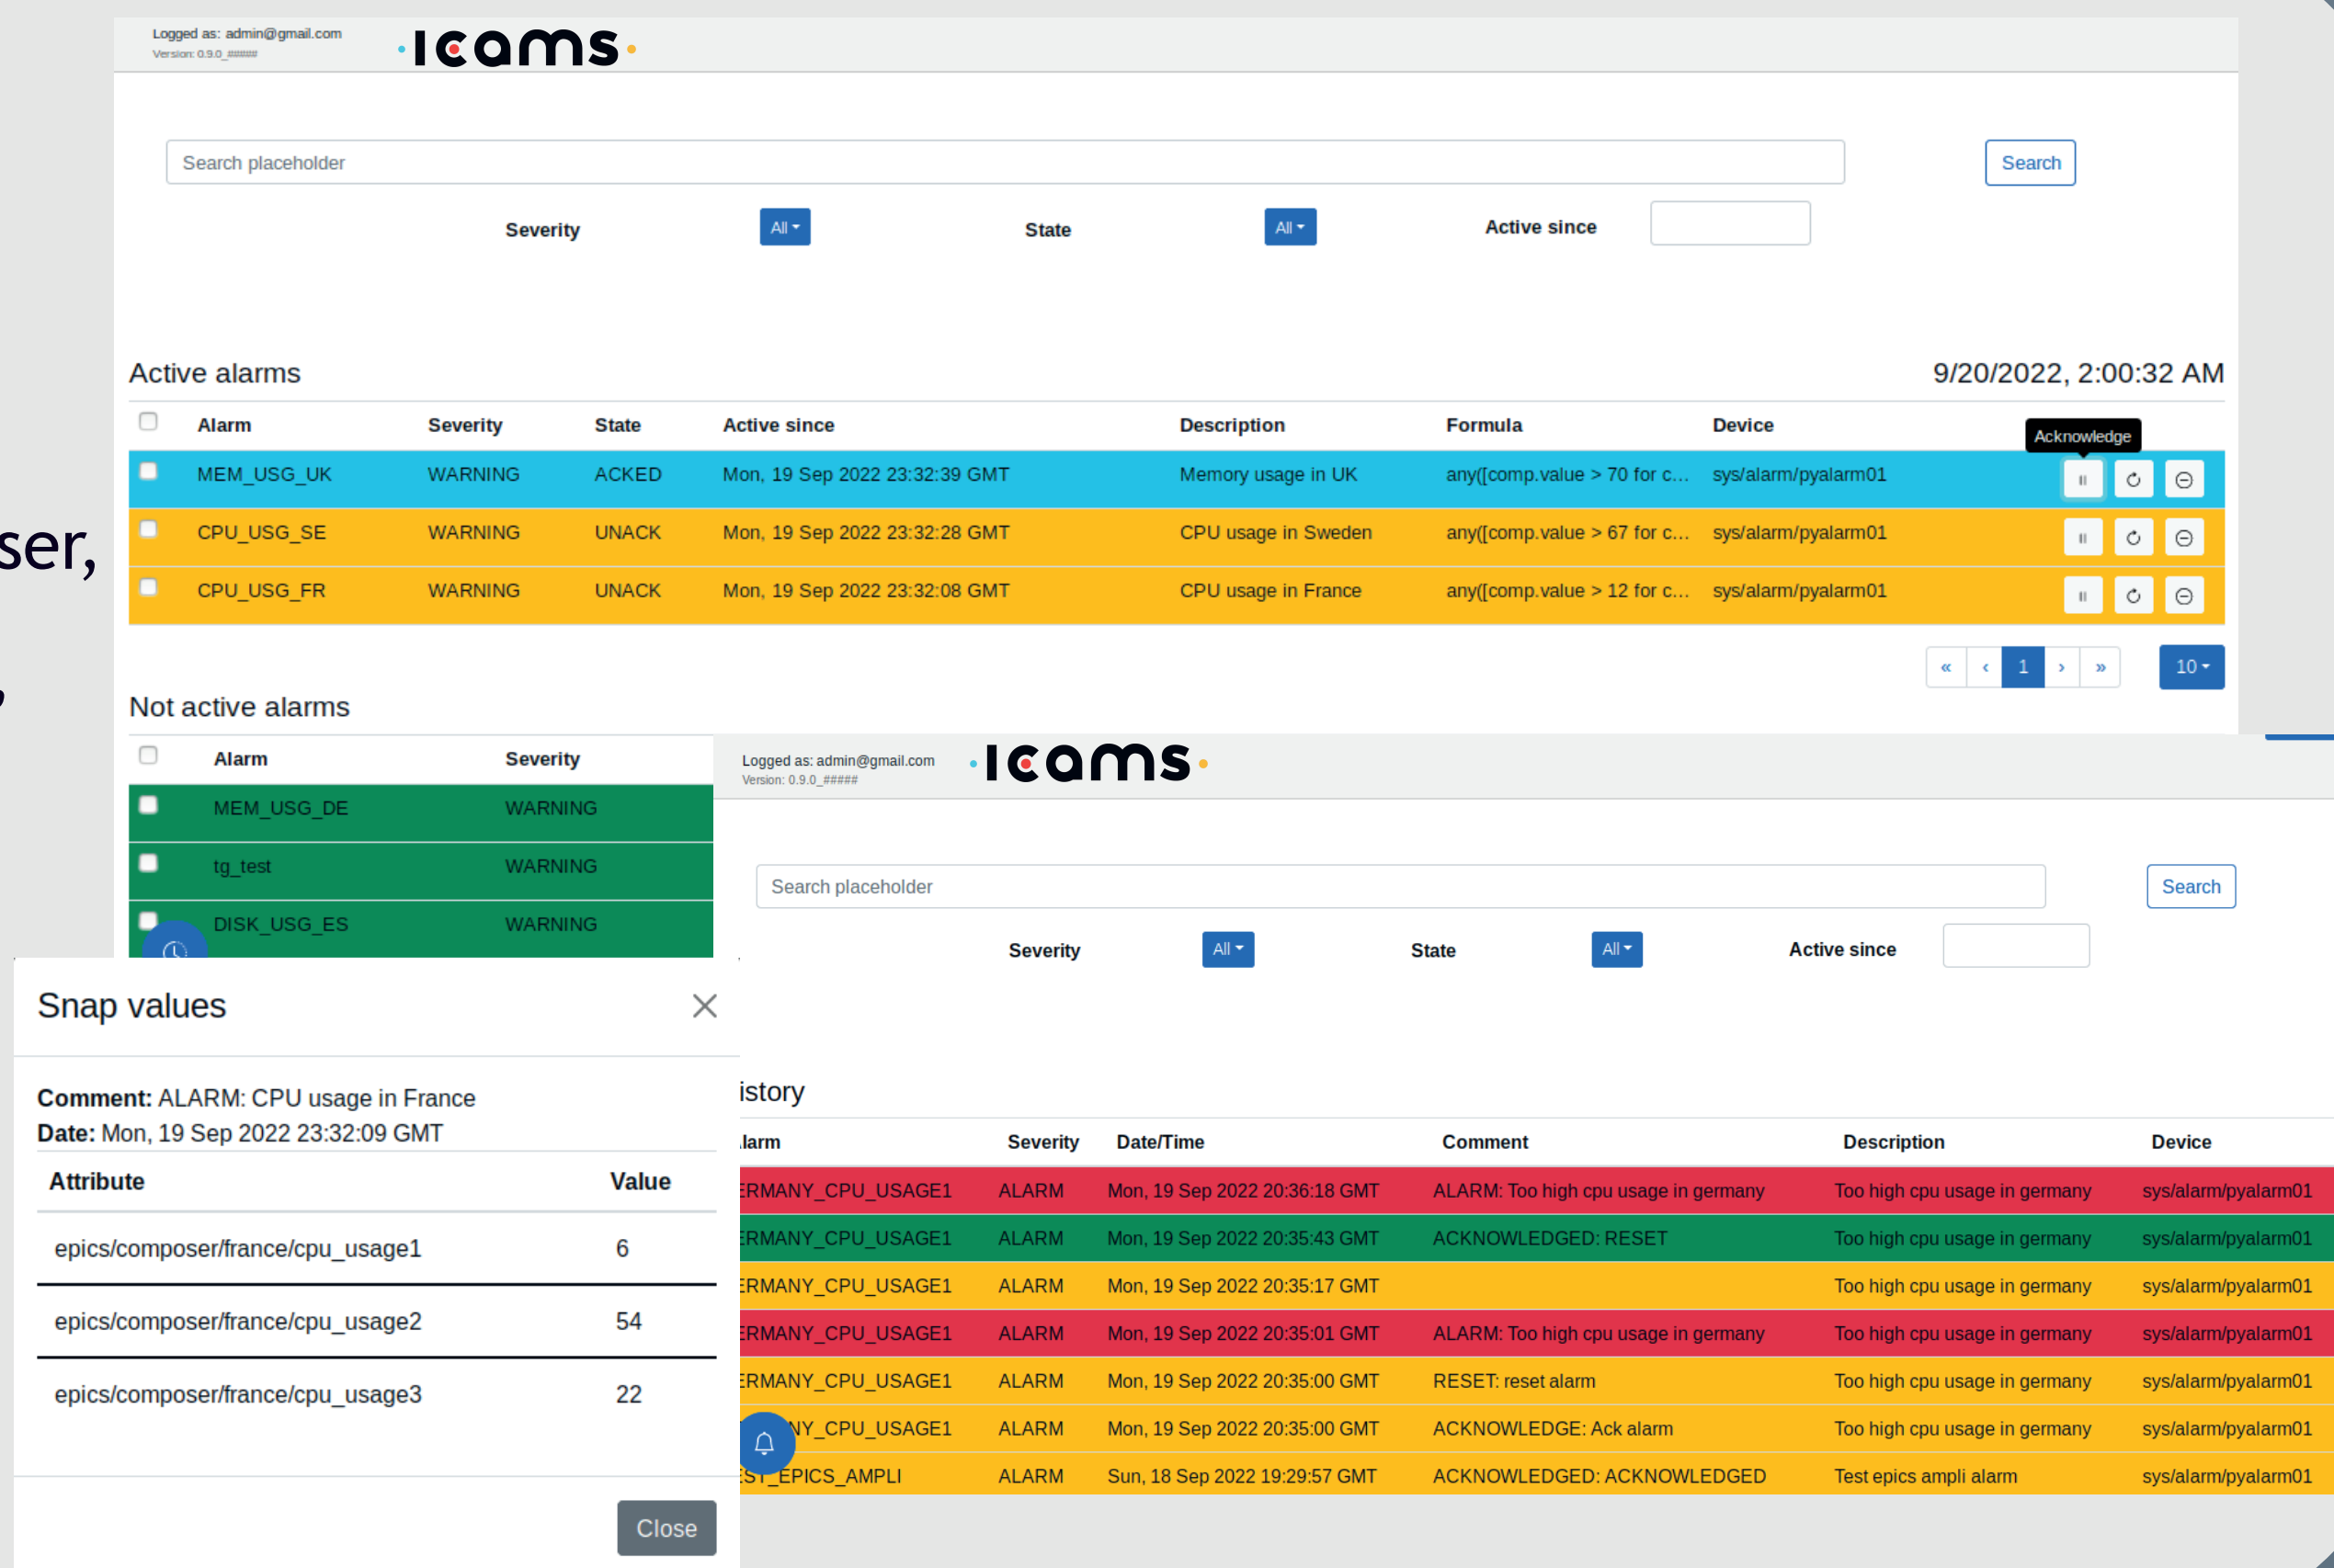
ser,

,

Logged as: admin@gmail.com
Version: 0.9.0_#####

ICAMS

Search placeholder

Search

Severity All

State All

Active since

Active alarms

9/20/2022, 2:00:32 AM

| | Alarm | Severity | State | Active since | Description | Formula | Device | |
|---|---|---|---|---|---|---|---|---|
| | MEM_USG_UK | WARNING | ACKED | Mon, 19 Sep 2022 23:32:39 GMT | Memory usage in UK | any([comp.value > 70 for c... | sys/alarm/pyalarm01 | Acknowledge |
| | CPU_USG_SE | WARNING | UNACK | Mon, 19 Sep 2022 23:32:28 GMT | CPU usage in Sweden | any([comp.value > 67 for c... | sys/alarm/pyalarm01 | |
| | CPU_USG_FR | WARNING | UNACK | Mon, 19 Sep 2022 23:32:08 GMT | CPU usage in France | any([comp.value > 12 for c... | sys/alarm/pyalarm01 | |

« ‹ 1 › » 10

Not active alarms

| | Alarm | Severity |
|---|---|---|
| | MEM_USG_DE | WARNING |
| | tg_test | WARNING |
| | DISK_USG_ES | WARNING |

Snap values

Comment: ALARM: CPU usage in France
Date: Mon, 19 Sep 2022 23:32:09 GMT

| Attribute | Value |
|---|---|
| epics/composer/france/cpu_usage1 | 6 |
| epics/composer/france/cpu_usage2 | 54 |
| epics/composer/france/cpu_usage3 | 22 |

Close

Logged as: admin@gmail.com
Version: 0.9.0_#####

ICAMS

Search placeholder

Search

Severity All

State All

Active since

istory

| larm | Severity | Date/Time | Comment | Description | Device |
|---|---|---|---|---|---|
| ERMANY_CPU_USAGE1 | ALARM | Mon, 19 Sep 2022 20:36:18 GMT | ALARM: Too high cpu usage in germany | Too high cpu usage in germany | sys/alarm/pyalarm01 |
| ERMANY_CPU_USAGE1 | ALARM | Mon, 19 Sep 2022 20:35:43 GMT | ACKNOWLEDGED: RESET | Too high cpu usage in germany | sys/alarm/pyalarm01 |
| ERMANY_CPU_USAGE1 | ALARM | Mon, 19 Sep 2022 20:35:17 GMT | | Too high cpu usage in germany | sys/alarm/pyalarm01 |
| ERMANY_CPU_USAGE1 | ALARM | Mon, 19 Sep 2022 20:35:01 GMT | ALARM: Too high cpu usage in germany | Too high cpu usage in germany | sys/alarm/pyalarm01 |
| ERMANY_CPU_USAGE1 | ALARM | Mon, 19 Sep 2022 20:35:00 GMT | RESET: reset alarm | Too high cpu usage in germany | sys/alarm/pyalarm01 |
| NY_CPU_USAGE1 | ALARM | Mon, 19 Sep 2022 20:35:00 GMT | ACKNOWLEDGE: Ack alarm | Too high cpu usage in germany | sys/alarm/pyalarm01 |
| ST_EPICS_AMPLI | ALARM | Sun, 18 Sep 2022 19:29:57 GMT | ACKNOWLEDGED: ACKNOWLEDGED | Test epics ampli alarm | sys/alarm/pyalarm01 |